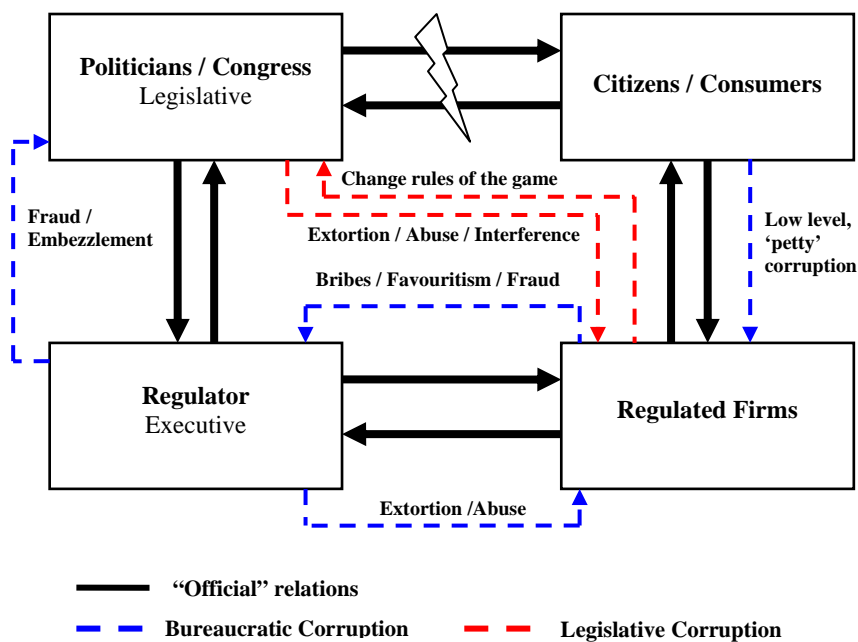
Politicians / Congress
Legislative

Citizens / Consumers

Change rules of the game

Fraud / Embezzlement

Extortion / Abuse / Interference

Low level, 'petty' corruption

Bribes / Favouritism / Fraud

Regulator
Executive

Regulated Firms

Extortion /Abuse

"Official" relations

Bureaucratic Corruption

Legislative Corruption